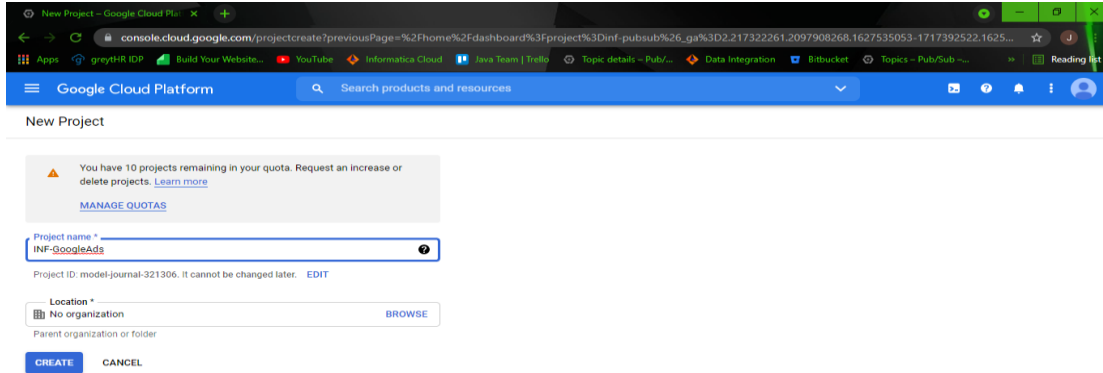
New Project – Google Cloud Platf ×

console.cloud.google.com/projectcreate?previousPage=%2Fhome%2Fdashboard%3Fproject%3Dinf-pubsub%26_ga%3D2.217322261.2097908268.1627535053-1717392522.1625...

Apps greytHR IDP Build Your Website... YouTube Informatica Cloud Java Team | Trello Topic details – Pub/... Data Integration Bitbucket Topics – Pub/Sub –... » Reading list

Google Cloud Platform

Search products and resources

New Project

You have 10 projects remaining in your quota. Request an increase or delete projects. Learn more

MANAGE QUOTAS

Project name *

INF-GoogleAds

Project ID: model-journal-321306. It cannot be changed later. EDIT

Location *

No organization

BROWSE

Parent organization or folder

CREATE CANCEL